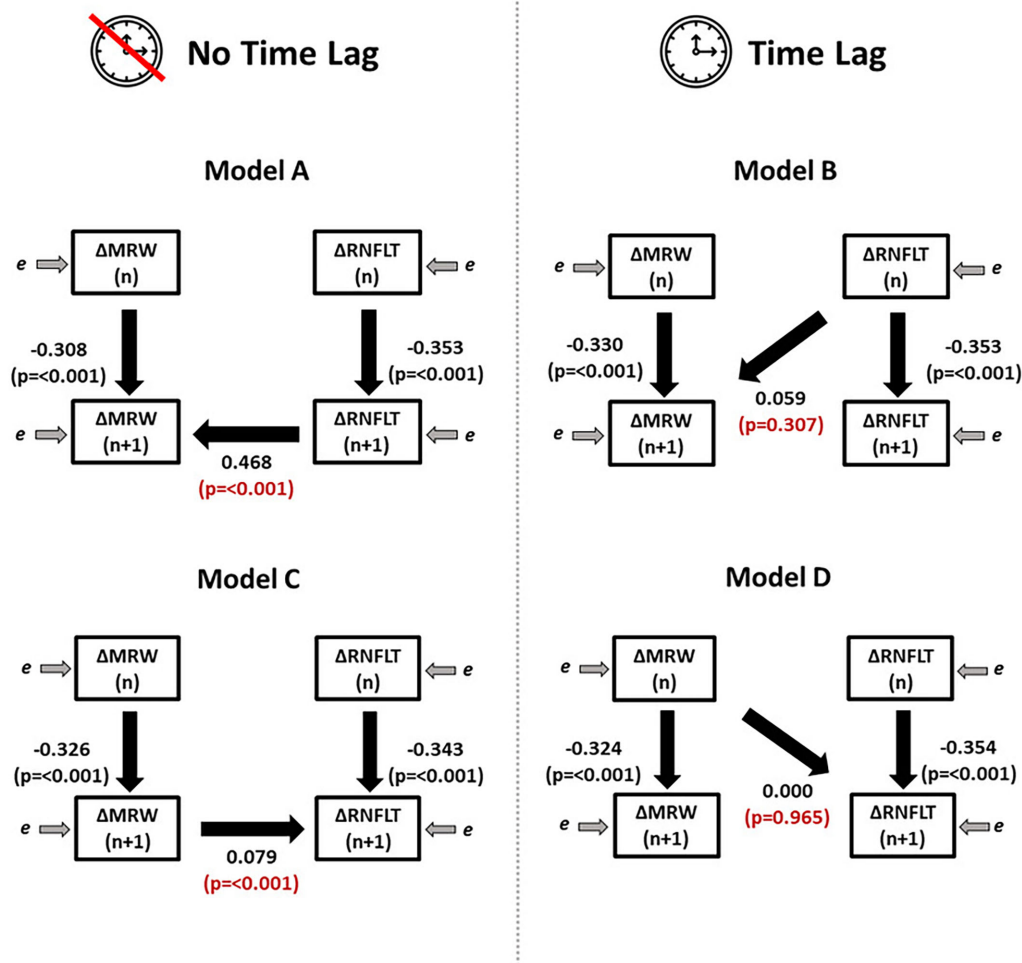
No Time Lag

Time Lag

Model A

e ΔMRW (n)

ΔRNFLT (n) e

-0.308 (p=<0.001)

-0.353 (p=<0.001)

e ΔMRW (n+1)

ΔRNFLT (n+1) e

0.468 (p=<0.001)

Model B

e ΔMRW (n)

ΔRNFLT (n) e

-0.330 (p=<0.001)

0.059 (p=0.307)

-0.353 (p=<0.001)

e ΔMRW (n+1)

ΔRNFLT (n+1) e

Model C

e ΔMRW (n)

ΔRNFLT (n) e

-0.326 (p=<0.001)

-0.343 (p=<0.001)

e ΔMRW (n+1)

ΔRNFLT (n+1) e

0.079 (p=<0.001)

Model D

e ΔMRW (n)

ΔRNFLT (n) e

-0.324 (p=<0.001)

0.000 (p=0.965)

-0.354 (p=<0.001)

e ΔMRW (n+1)

ΔRNFLT (n+1) e